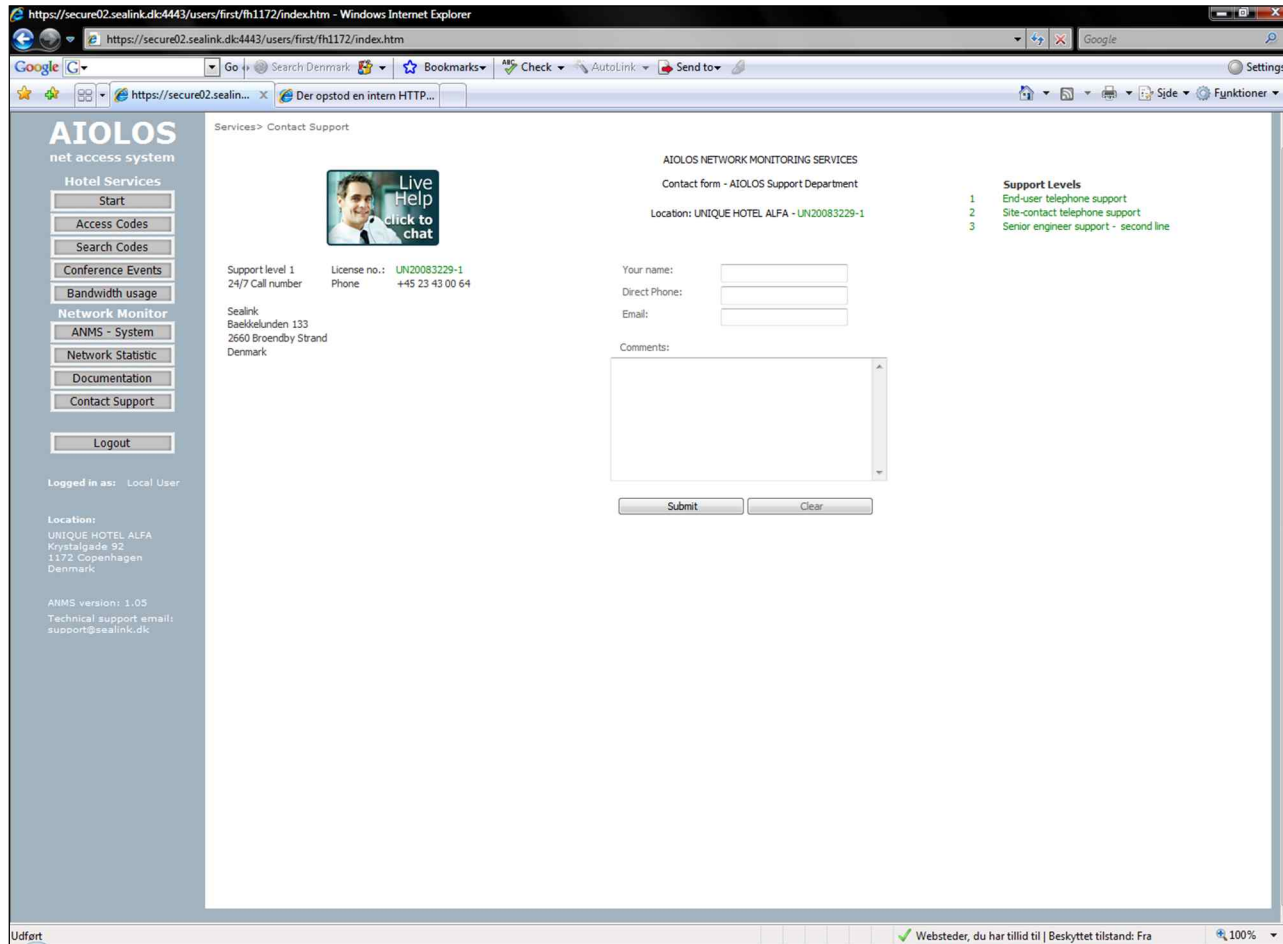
https://secure02.sealink.dk:4443/users/first/fh1172/index.htm - Windows Internet Explorer

https://secure02.sealink.dk:4443/users/first/fh1172/index.htm

Google

Google Go Search Denmark Bookmarks Check AutoLink Send to Settings

https://secure02.sealin... Der opstod en intern HTTP...

Side Funktioner

AIOLOS
net access system

Hotel Services
Start
Access Codes
Search Codes
Conference Events
Bandwidth usage
Network Monitor
ANMS - System
Network Statistic
Documentation
Contact Support

Logout

Logged in as: Local User

Location:
UNIQUE HOTEL ALFA
Krystalgade 92
1172 Copenhagen
Denmark

ANMS version: 1.05
Technical support email:
support@sealink.dk

Services> Contact Support

Live Help click to chat

Support level 1 License no.: UN20083229-1
24/7 Call number Phone +45 23 43 00 64

Sealink
Baekkelunden 133
2660 Broendby Strand
Denmark

AIOLOS NETWORK MONITORING SERVICES

Contact form - AIOLOS Support Department

Location: UNIQUE HOTEL ALFA - UN20083229-1

Your name:
Direct Phone:
Email:

Comments:

Submit Clear

Support Levels
1 End-user telephone support
2 Site-contact telephone support
3 Senior engineer support - second line

Udført

Websteder, du har tillid til | Beskyttet tilstand: Fra

100%